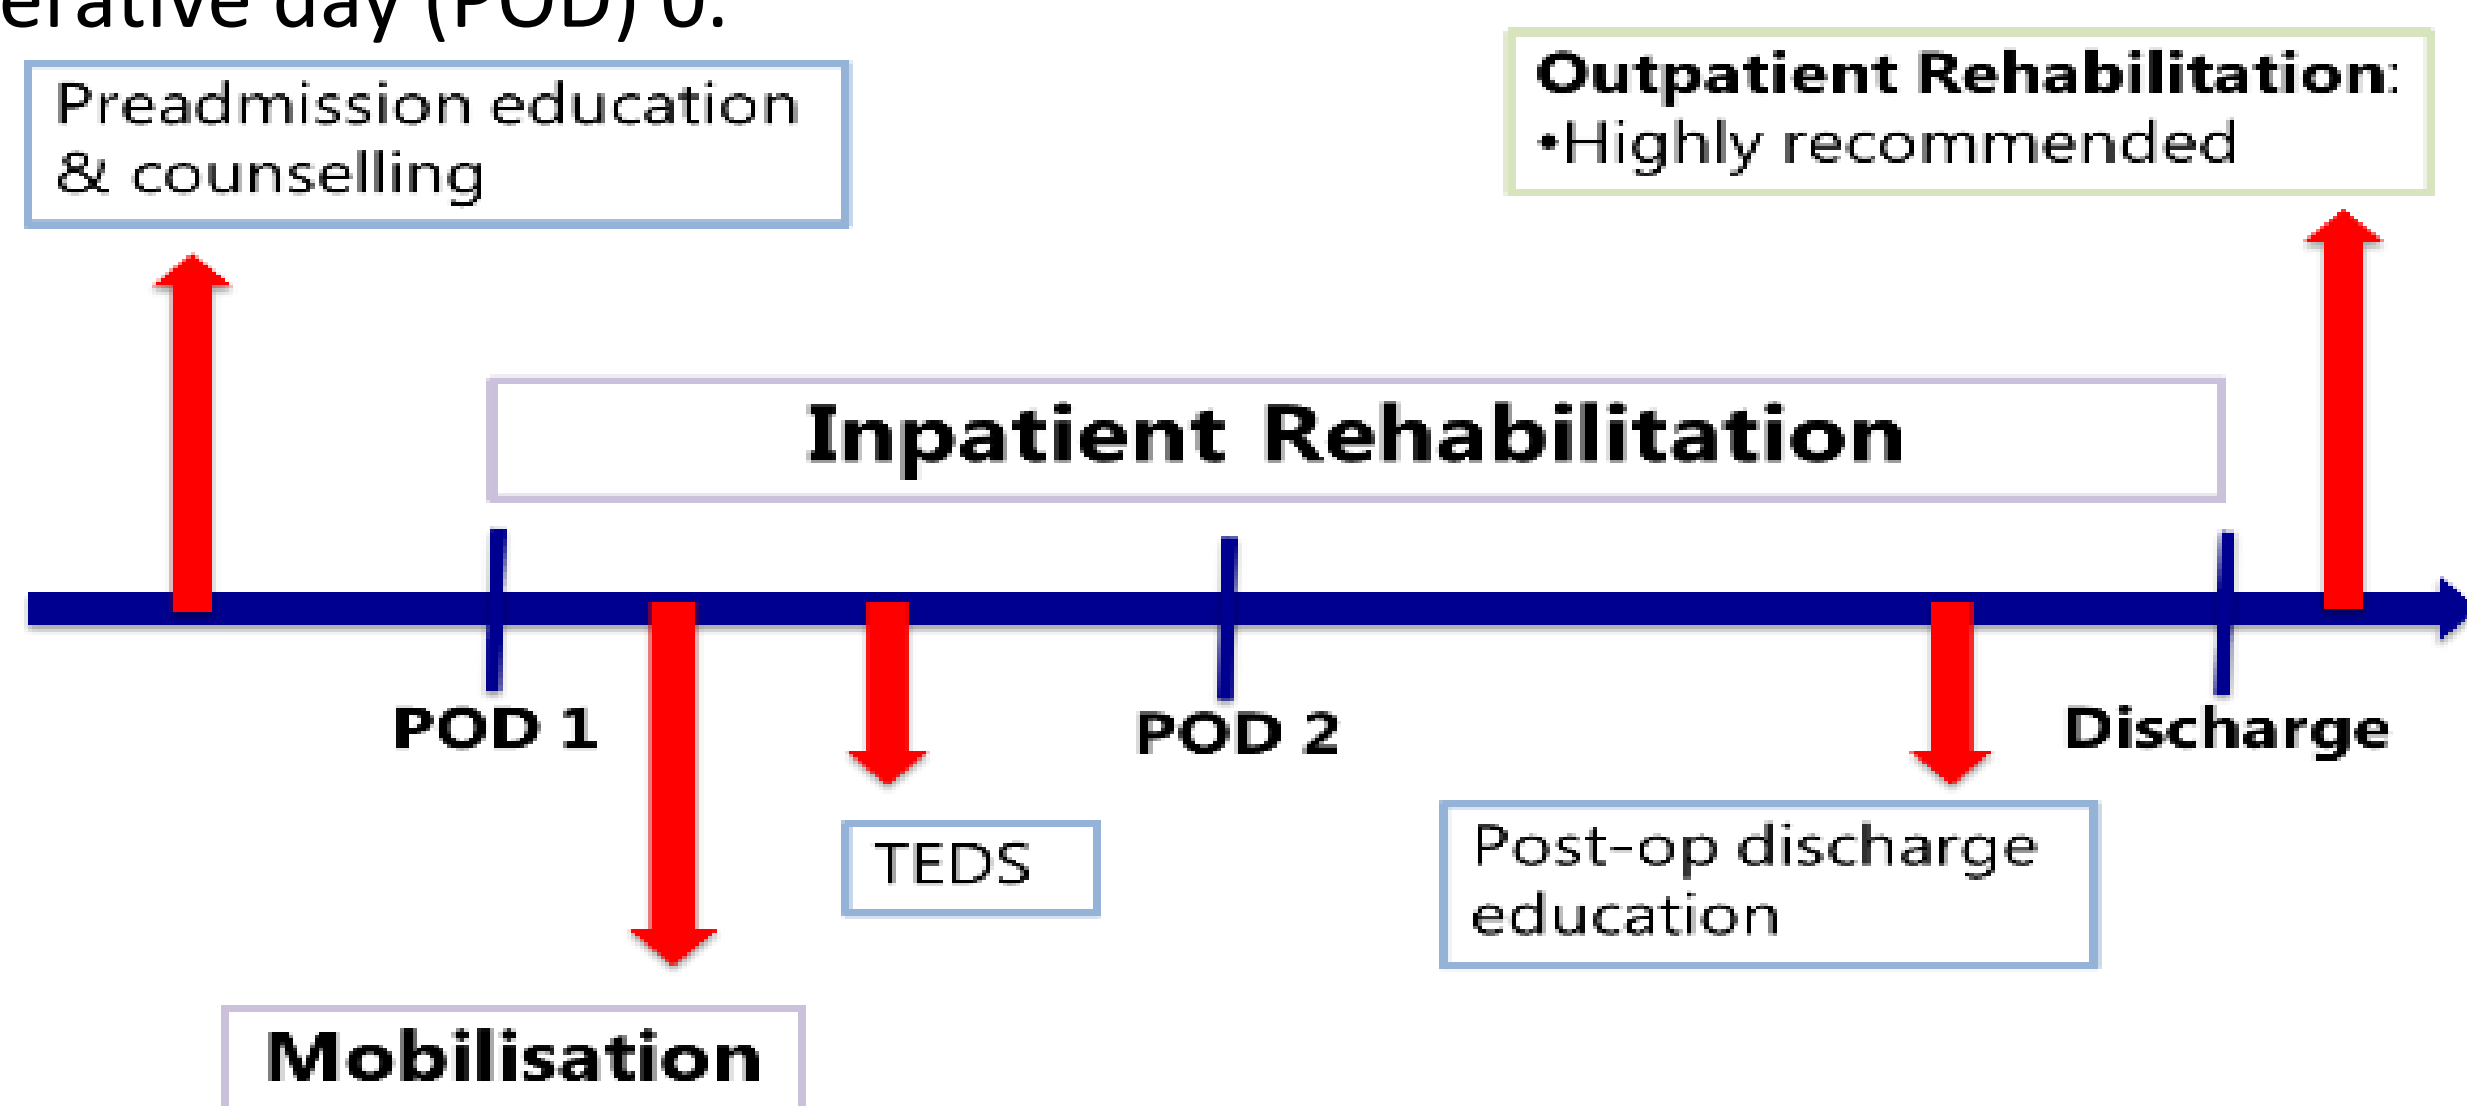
erative day (POD) 0.

Preadmission education & counselling

Outpatient Rehabilitation:
•Highly recommended

Inpatient Rehabilitation

POD 1

POD 2

Discharge

TEDS

Post-op discharge education

Mobilisation